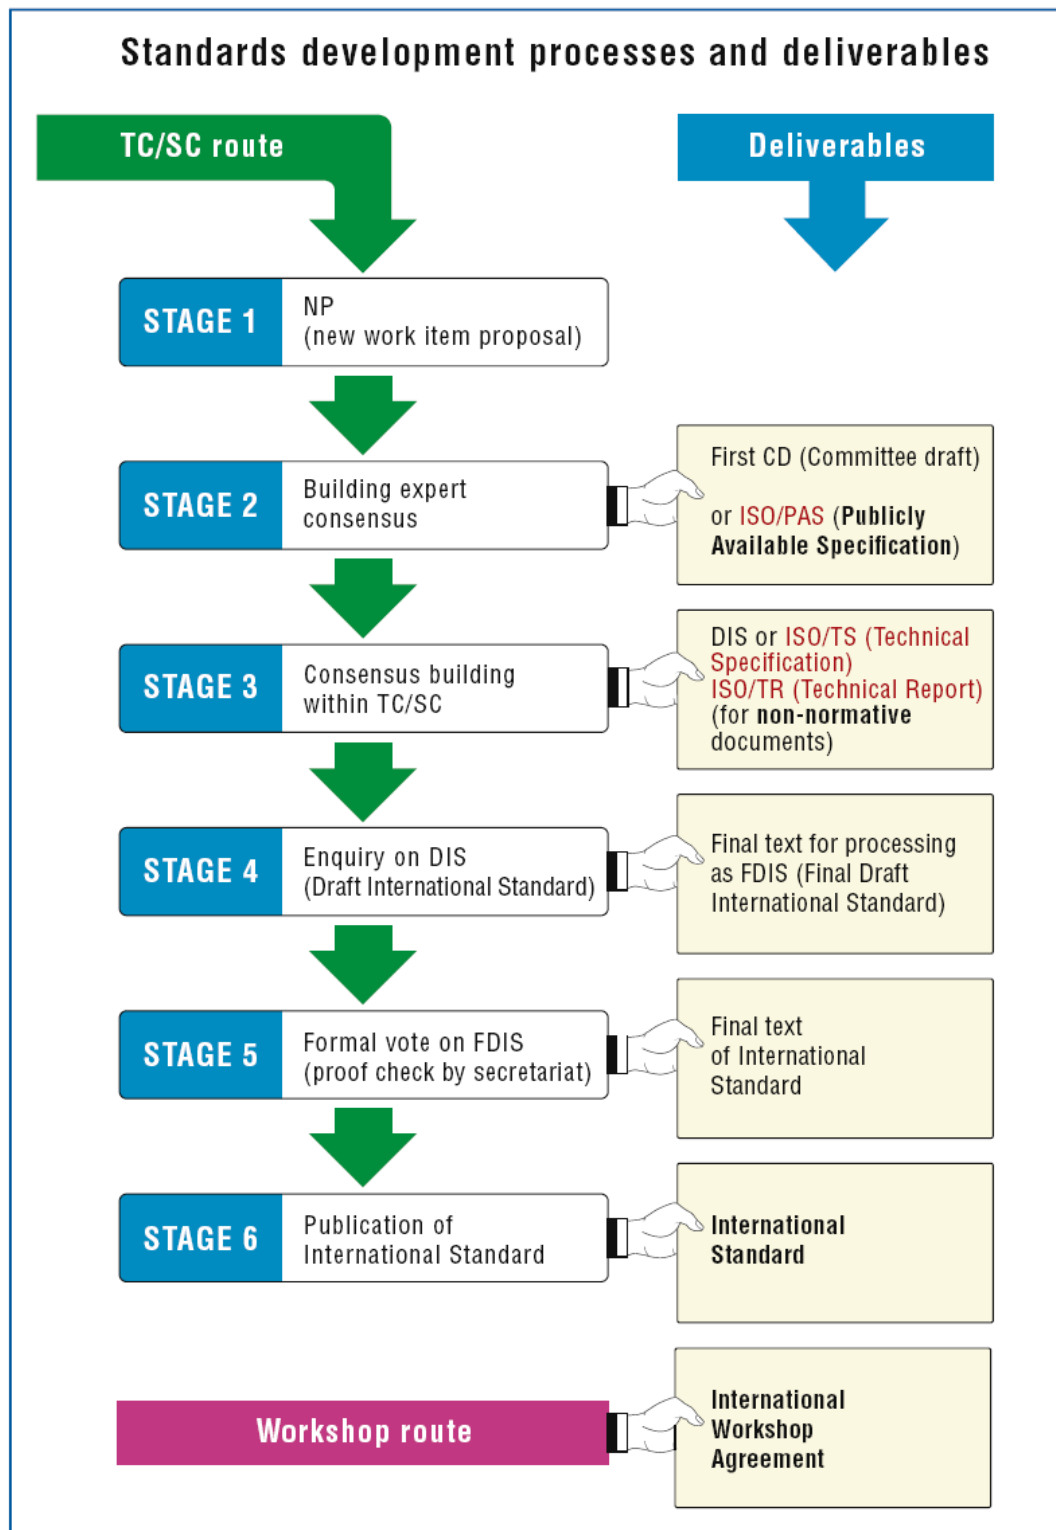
Standards development processes and deliverables

TC/SC route

Deliverables

STAGE 1 NP (new work item proposal)

STAGE 2 Building expert consensus

First CD (Committee draft)

or ISO/PAS (Publicly Available Specification)

STAGE 3 Consensus building within TC/SC

DIS or ISO/TS (Technical Specification) ISO/TR (Technical Report) (for non-normative documents)

STAGE 4 Enquiry on DIS (Draft International Standard)

Final text for processing as FDIS (Final Draft International Standard)

STAGE 5 Formal vote on FDIS (proof check by secretariat)

Final text of International Standard

STAGE 6 Publication of International Standard

International Standard

Workshop route

International Workshop Agreement